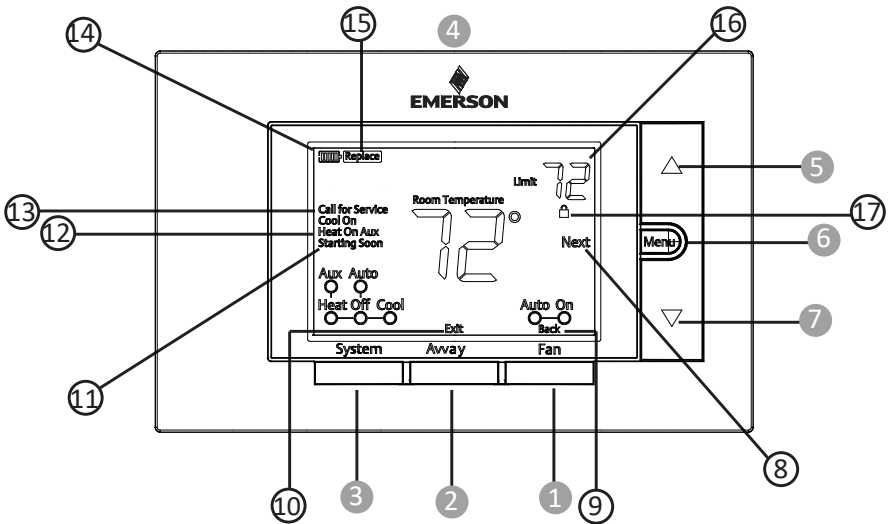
15
4
16
14
EMERSON
Replace
Limit 72
5
13
Call for Service
Cool On
Heat On Aux
Starting Soon
Room Temperature
72°
17
12
Next
Menu
6
Aux Auto
Heat Off Cool
Auto On
7
Exit
Back
System
Away
Fan
11
8
10
3
2
1
9